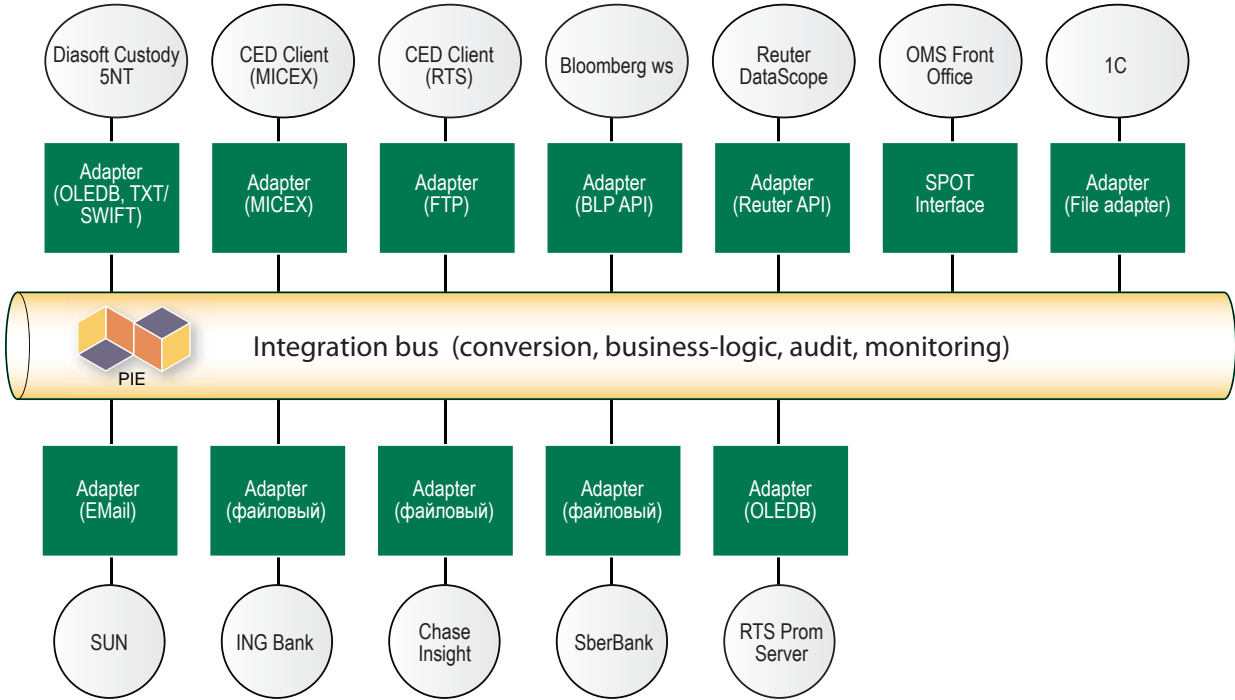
Diasoft Custody 5NT

CED Client (MICEX)

CED Client (RTS)

Bloomberg ws

Reuter DataScope

OMS Front Office

1C

Adapter (OLEDB, TXT/ SWIFT)

Adapter (MICEX)

Adapter (FTP)

Adapter (BLP API)

Adapter (Reuter API)

SPOT Interface

Adapter (File adapter)

PIE

Integration bus (conversion, business-logic, audit, monitoring)

Adapter (EMail)

Adapter (файловый)

Adapter (файловый)

Adapter (файловый)

Adapter (OLEDB)

SUN

ING Bank

Chase Insight

SberBank

RTS Prom Server